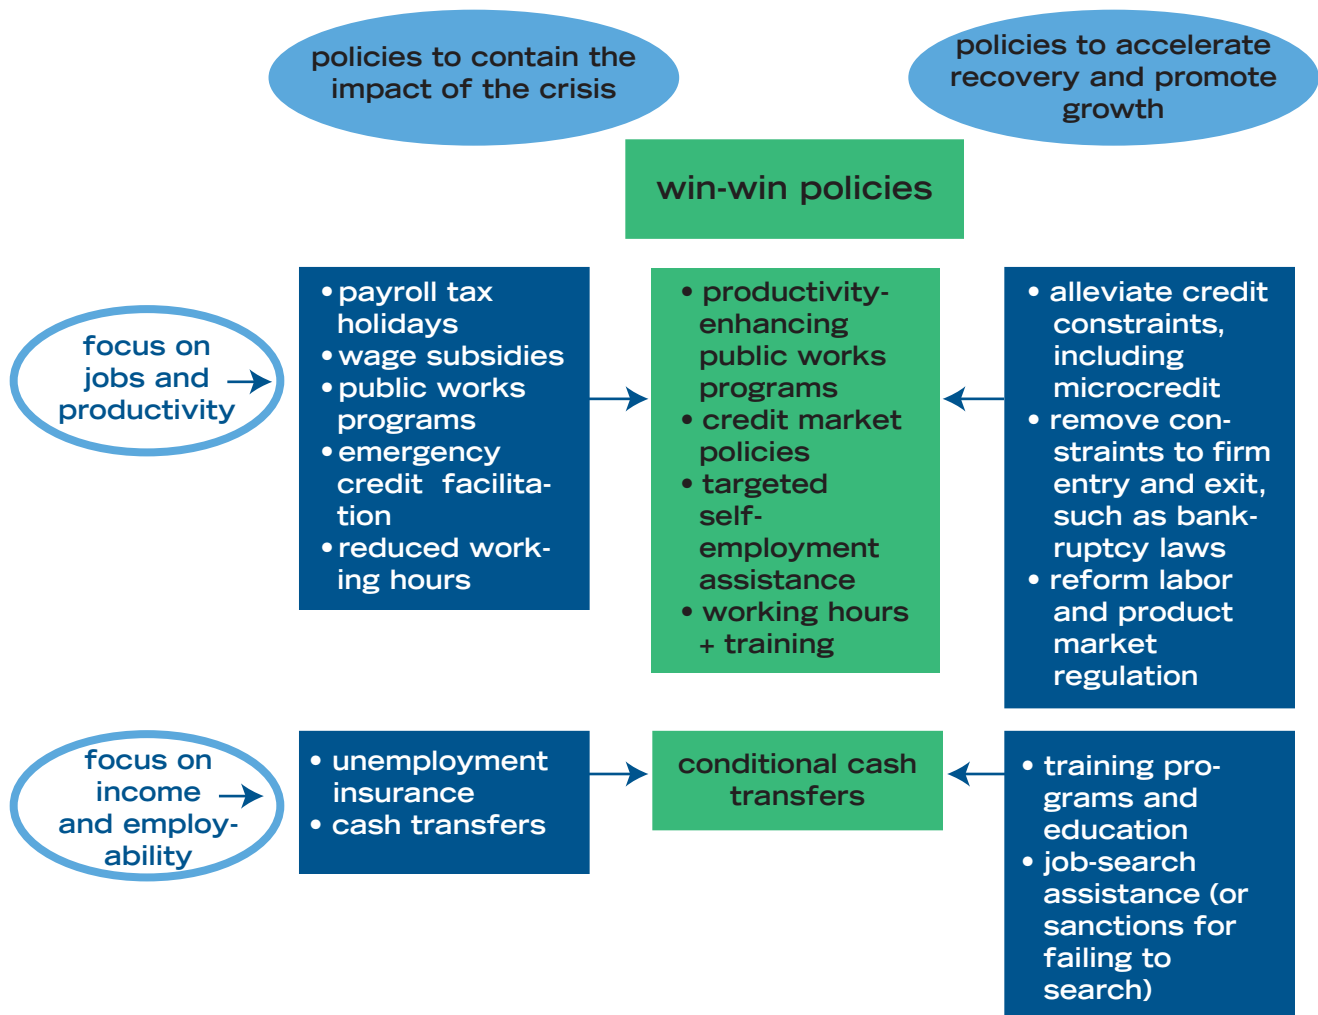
policies to contain the impact of the crisis

policies to accelerate recovery and promote growth

win-win policies

focus on jobs and productivity

• payroll tax holidays
• wage subsidies
• public works programs
• emergency credit facilitation
• reduced working hours

• productivity-enhancing public works programs
• credit market policies
• targeted self-employment assistance
• working hours + training

• alleviate credit constraints, including microcredit
• remove constraints to firm entry and exit, such as bankruptcy laws
• reform labor and product market regulation

focus on income and employability

• unemployment insurance
• cash transfers

conditional cash transfers

• training programs and education
• job-search assistance (or sanctions for failing to search)